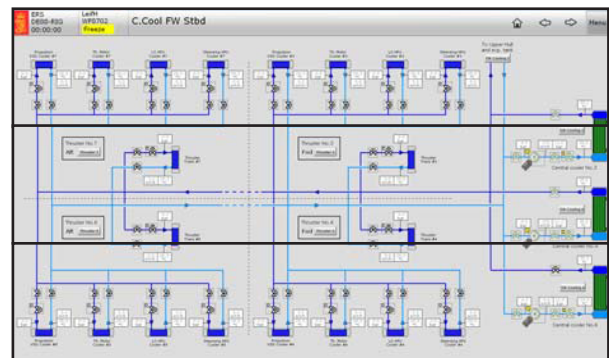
EFS
DB00-R0G
00:00:00

LeftM
WF0702
Freeze

C.Cool FW Stbd

Menu

Thruster No.1
Aft

Thruster No.3
Fwd

Thruster No.2
Aft

Thruster No.4
Fwd

Central Cooler No.2

Central Cooler No.4

Central Cooler No.6